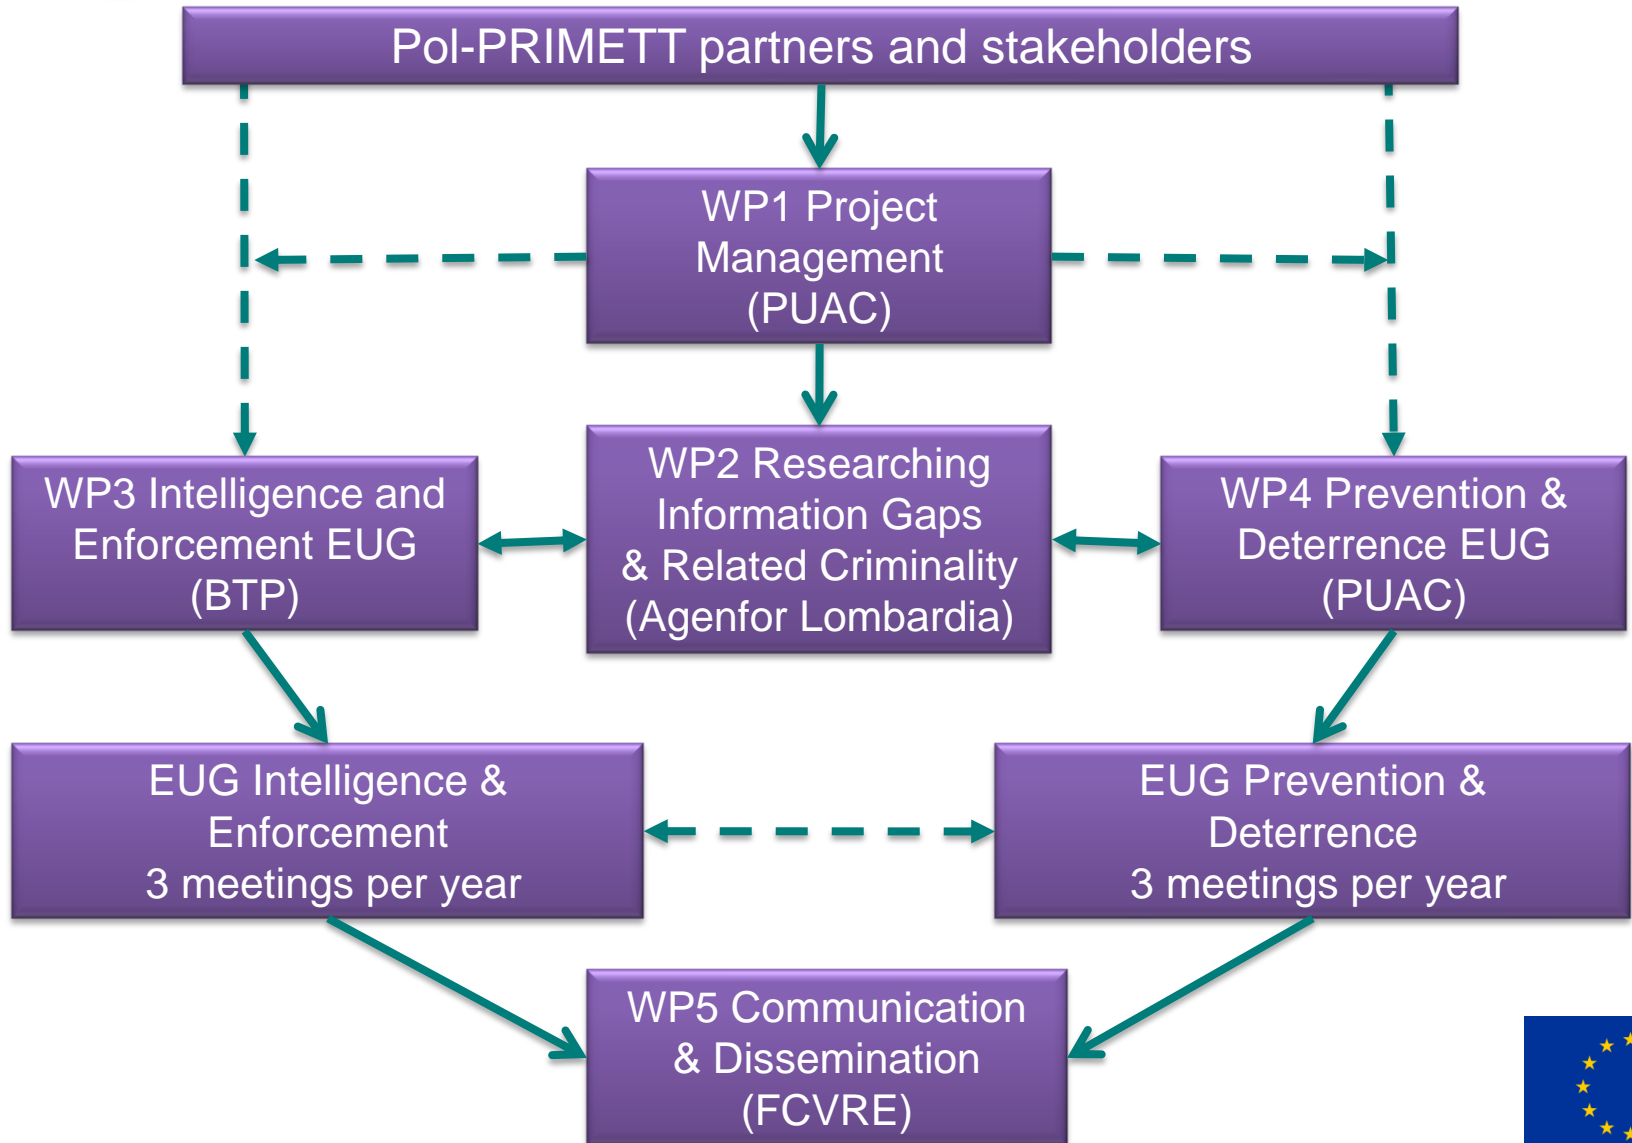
Pol-PRIMETT partners and stakeholders

WP1 Project Management (PUAC)

WP3 Intelligence and Enforcement EUG (BTP)

WP2 Researching Information Gaps & Related Criminality (Agenfor Lombardia)

WP4 Prevention & Deterrence EUG (PUAC)

EUG Intelligence & Enforcement
3 meetings per year

EUG Prevention & Deterrence
3 meetings per year

WP5 Communication & Dissemination (FCVRE)